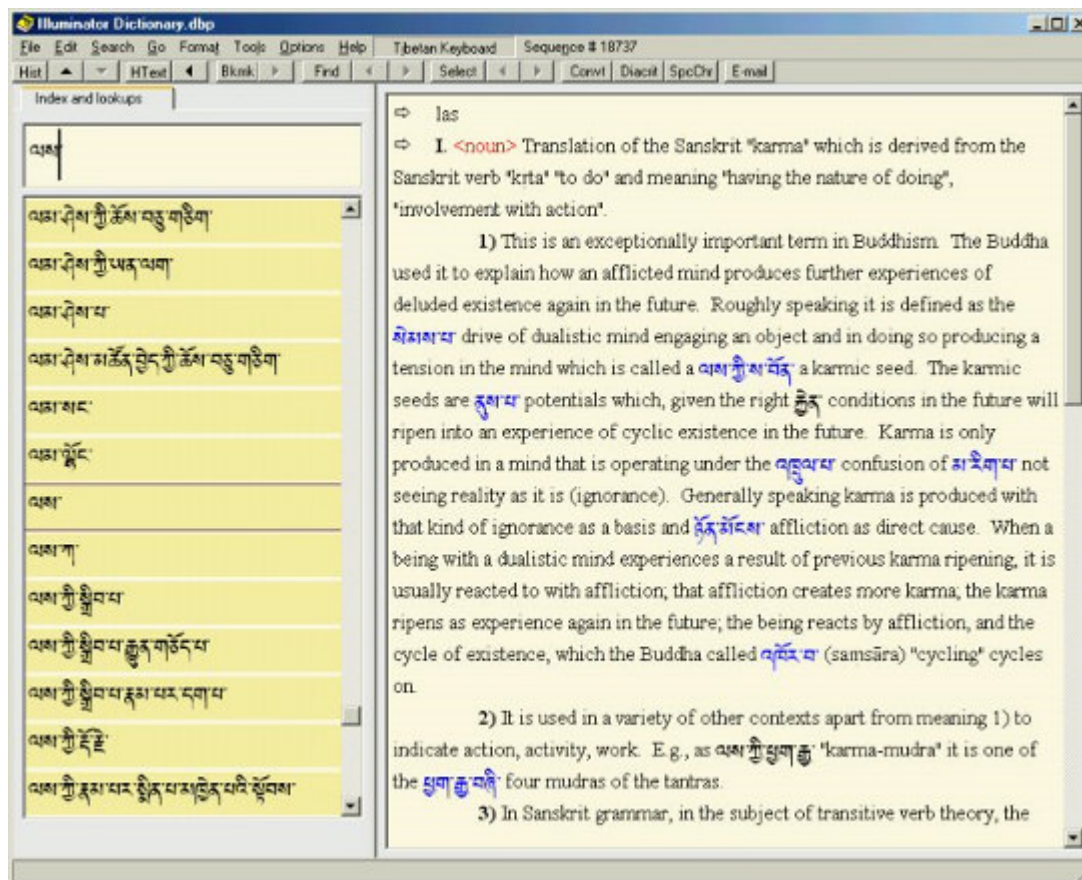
Illuminator Dictionary.dbp

File Edit Search Go Format Tools Options Help Tibetan Keyboard Sequence # 18737

Hist ▲ ▼ HText ◄ Bkmk ► Find ◄ ► Select ◄ ► Convt Diacrit SpcChr E-mail

Index and lookups

ལས

ལས་ཤེས་ཀྱི་ཚོམ་བརྒྱ་གཅིག་

ལས་ཤེས་ཀྱི་ཡན་ལག་

ལས་ཤེས་པ་

ལས་ཤེས་མཚན་ཉིད་ཀྱི་ཚོམ་བརྒྱ་གཅིག་

ལས་མང་

ལས་སྦྱོང་

ལས་

ལས་ཀ་

ལས་ཀྱི་སྒྲིབ་པ་

ལས་ཀྱི་སྒྲིབ་པ་རྒྱུན་གཅོད་པ་

ལས་ཀྱི་སྒྲིབ་པ་རྣམ་པར་དག་པ་

ལས་ཀྱི་རྡོ་རྗེ་

ལས་ཀྱི་རྣམ་པར་སྨིན་པ་མཐོང་བའི་སྟོབས་

⇨ las

⇨ I. <noun> Translation of the Sanskrit "karma" which is derived from the Sanskrit verb "krta" "to do" and meaning "having the nature of doing", "involvement with action".

1) This is an exceptionally important term in Buddhism. The Buddha used it to explain how an afflicted mind produces further experiences of deluded existence again in the future. Roughly speaking it is defined as the སེམས་པ་ drive of dualistic mind engaging an object and in doing so producing a tension in the mind which is called a ལས་ཀྱི་ས་བོན་ a karmic seed. The karmic seeds are ནུས་པ་ potentials which, given the right རྐྱེན་ conditions in the future will ripen into an experience of cyclic existence in the future. Karma is only produced in a mind that is operating under the འཁྲུལ་པ་ confusion of མ་རིག་པ་ not seeing reality as it is (ignorance). Generally speaking karma is produced with that kind of ignorance as a basis and ཉོན་མོངས་ affliction as direct cause. When a being with a dualistic mind experiences a result of previous karma ripening, it is usually reacted to with affliction; that affliction creates more karma; the karma ripens as experience again in the future; the being reacts by affliction, and the cycle of existence, which the Buddha called འཁོར་བ་ (samsāra) "cycling" cycles on.

2) It is used in a variety of other contexts apart from meaning 1) to indicate action, activity, work. E.g., as ལས་ཀྱི་ཕྱག་རྒྱ་ "karma-mudra" it is one of the ཕྱག་རྒྱ་བཞི་ four mudras of the tantras.

3) In Sanskrit grammar, in the subject of transitive verb theory, the